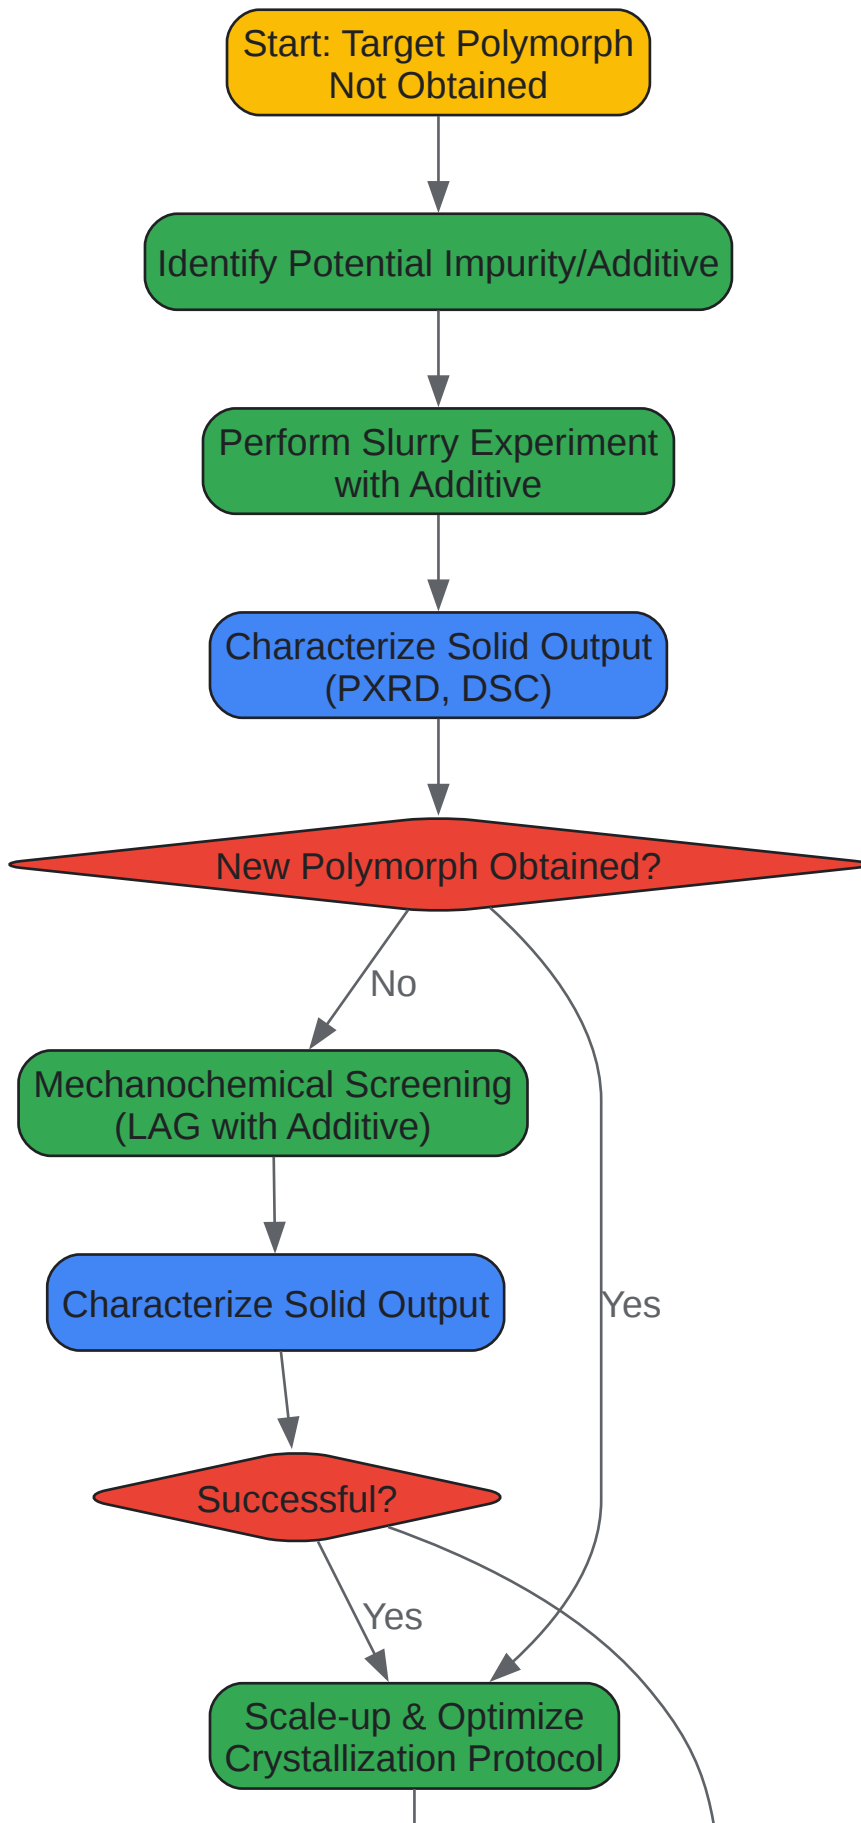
Start: Target Polymorph Not Obtained

Identify Potential Impurity/Additive

Perform Slurry Experiment with Additive

Characterize Solid Output (PXRD, DSC)

New Polymorph Obtained?

No

Mechanochemical Screening (LAG with Additive)

Characterize Solid Output

Yes

Successful?

Yes

Scale-up & Optimize Crystallization Protocol